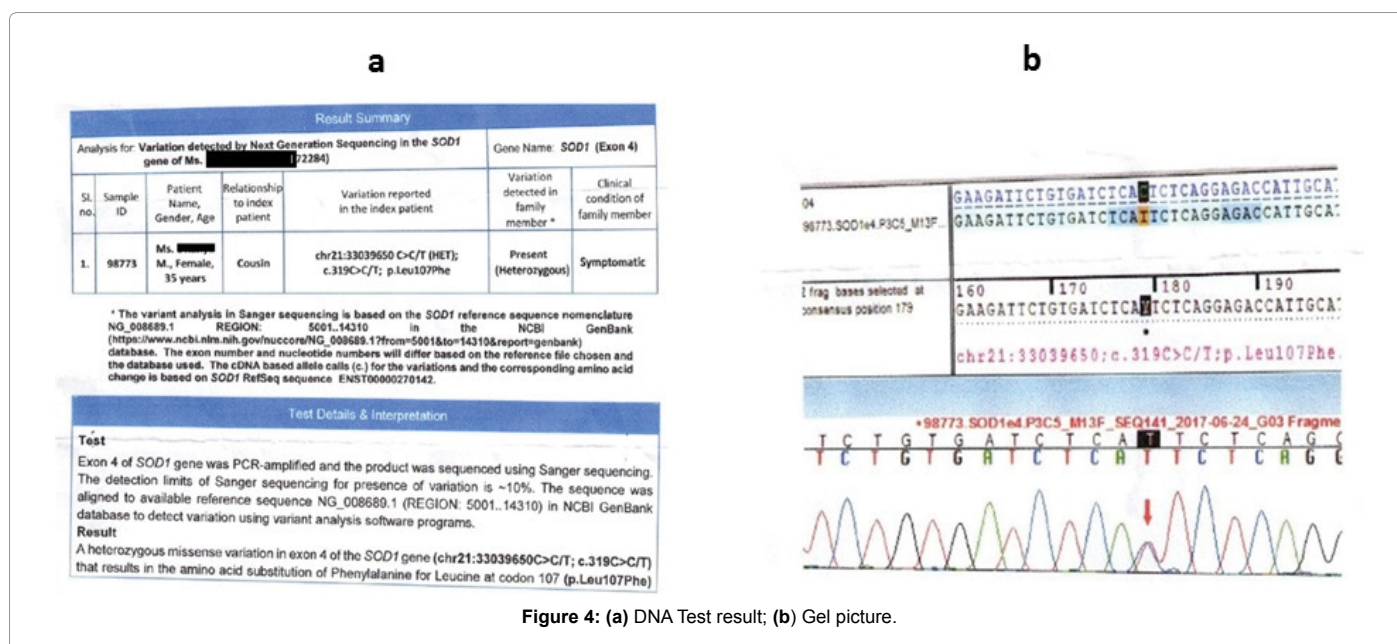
a

Result Summary

Analysis for: Variation detected by Next Generation Sequencing in the SOD1 gene of Ms. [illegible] 72284)

Gene Name: SOD1 (Exon 4)

| Sl. no. | Sample ID | Patient Name, Gender, Age | Relationship to index patient | Variation reported in the index patient | Variation detected in family member * | Clinical condition of family member |
|---|---|---|---|---|---|---|
| 1. | 98773 | Ms. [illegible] M., Female, 35 years | Cousin | chr21:33039650 C>C/T (HET); c.319C>C/T; p.Leu107Phe | Present (Heterozygous) | Symptomatic |

* The variant analysis in Sanger sequencing is based on the SOD1 reference sequence nomenclature NG_008689.1 REGION: 5001..14310 in the NCBI GenBank (https://www.ncbi.nlm.nih.gov/nuccore/NG_008689.1?from=5001&to=14310&report=genbank) database. The exon number and nucleotide numbers will differ based on the reference file chosen and the database used. The cDNA based allele calls (c.) for the variations and the corresponding amino acid change is based on SOD1 RefSeq sequence ENST00000270142.

Test Details & Interpretation

Test
Exon 4 of SOD1 gene was PCR-amplified and the product was sequenced using Sanger sequencing. The detection limits of Sanger sequencing for presence of variation is ~10%. The sequence was aligned to available reference sequence NG_008689.1 (REGION: 5001..14310) in NCBI GenBank database to detect variation using variant analysis software programs.
Result
A heterozygous missense variation in exon 4 of the SOD1 gene (chr21:33039650C>C/T; c.319C>C/T) that results in the amino acid substitution of Phenylalanine for Leucine at codon 107 (p.Leu107Phe)

b

04
98773.SOD1e4.P3C5_M13F...
GAAGATTCTGTGATCTCACTCTCAGGAGACCATTGCA
GAAGATTCTGTGATCTCATTCTCAGGAGACCATTGCA

2 frag bases selected at consensus position 179
160 170 180 190
GAAGATTCTGTGATCTCAYTCTCAGGAGACCATTGCA
chr21:33039650;c.319C>C/T;p.Leu107Phe.

*98773.SOD1e4.P3C5_M13F_SEQ141_2017-06-24_G03 Fragme
T C T G T G A T C T C A T T C T C A G
T C T G T G A T C T C A T T C T C A G

Figure 4: (a) DNA Test result; (b) Gel picture.